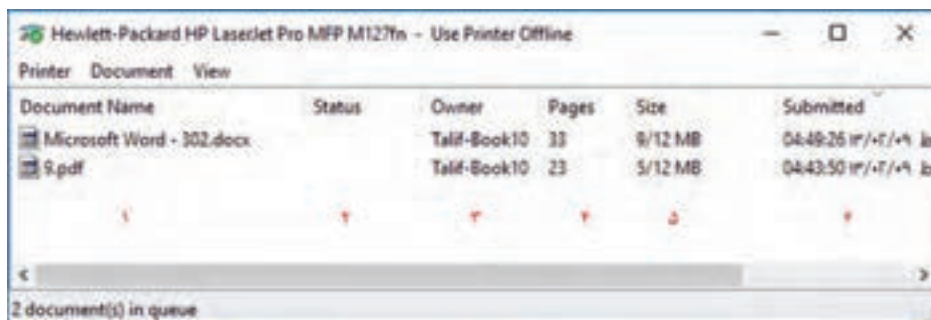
Hewlett-Packard HP LaserJet Pro MFP M127fn - Use Printer Offline

Printer Document View

| Document Name | Status | Owner | Pages | Size | Submitted |
|---|---|---|---|---|---|
| Microsoft Word - 302.docx | | Talif-Book10 | 33 | 9/12 MB | 04:49:26 ۱۳/۰۲/۰۹ |
| 9.pdf | | Talif-Book10 | 23 | 5/12 MB | 04:43:50 ۱۳/۰۲/۰۹ |
| ۱ | ۲ | ۳ | ۴ | ۵ | ۶ |

2 document(s) in queue